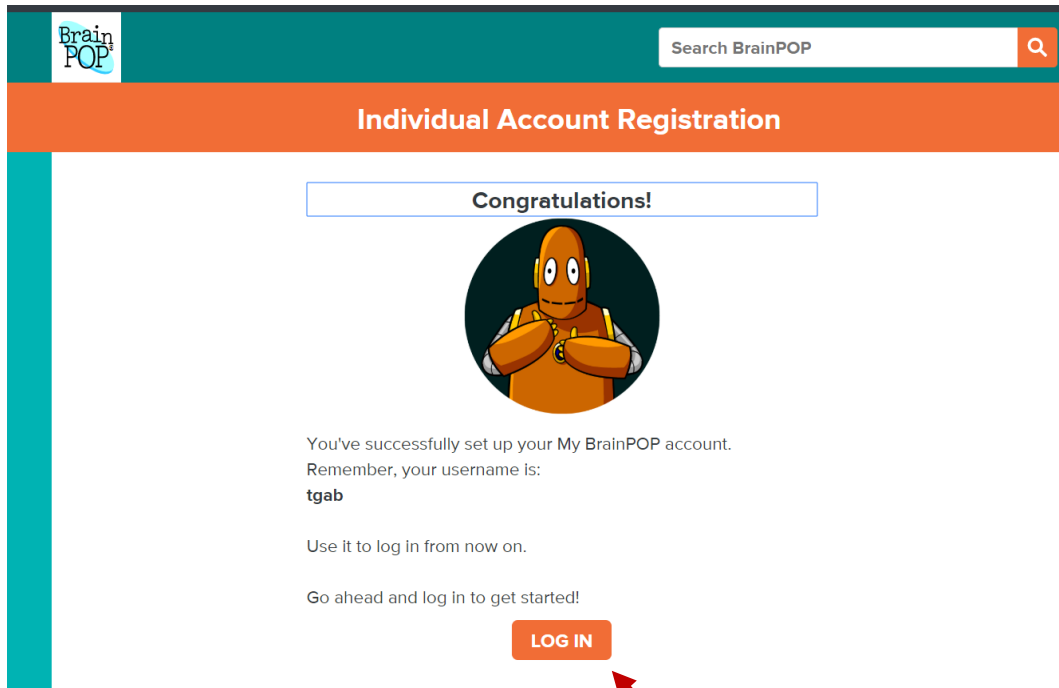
Brain POP

Search BrainPOP

Individual Account Registration

Congratulations!

You've successfully set up your My BrainPOP account.
Remember, your username is:
tgab

Use it to log in from now on.

Go ahead and log in to get started!

LOG IN